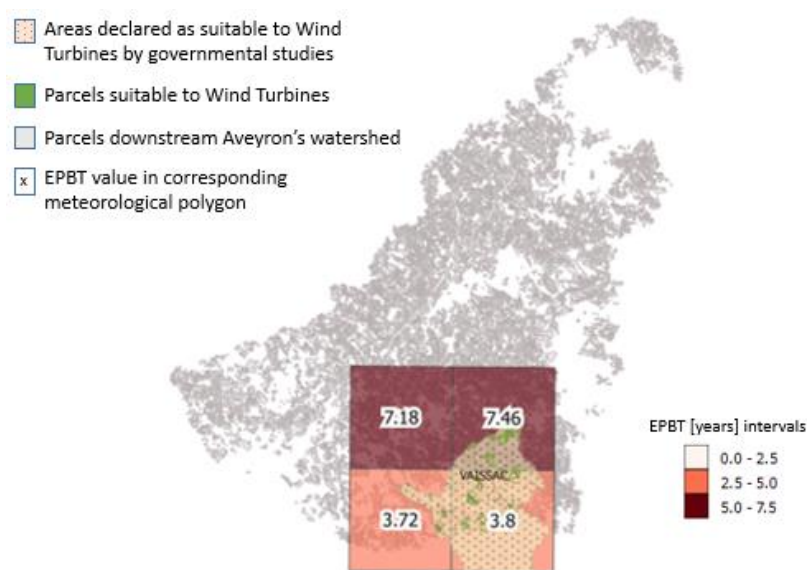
Areas declared as suitable to Wind Turbines by governmental studies

Parcels suitable to Wind Turbines

Parcels downstream Aveyron's watershed

x EPBT value in corresponding meteorological polygon

7.18

7.46

VAISSAC

3.72

3.8

EPBT [years] intervals

0.0 - 2.5

2.5 - 5.0

5.0 - 7.5